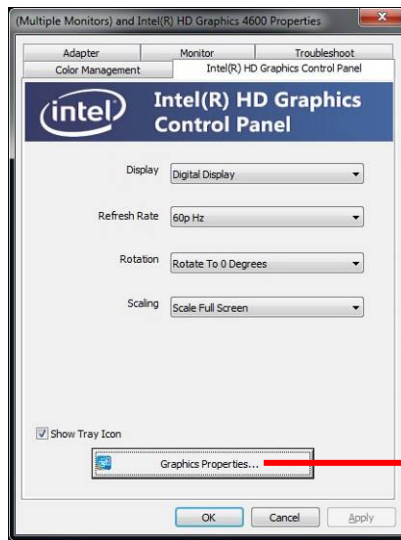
(Multiple Monitors) and Intel(R) HD Graphics 4600 Properties

Adapter
Monitor
Troubleshoot
Color Management
Intel(R) HD Graphics Control Panel

intel
Intel(R) HD Graphics Control Panel

Display
Digital Display

Refresh Rate
60p Hz

Rotation
Rotate To 0 Degrees

Scaling
Scale Full Screen

Show Tray Icon

Graphics Properties...

OK
Cancel
Apply